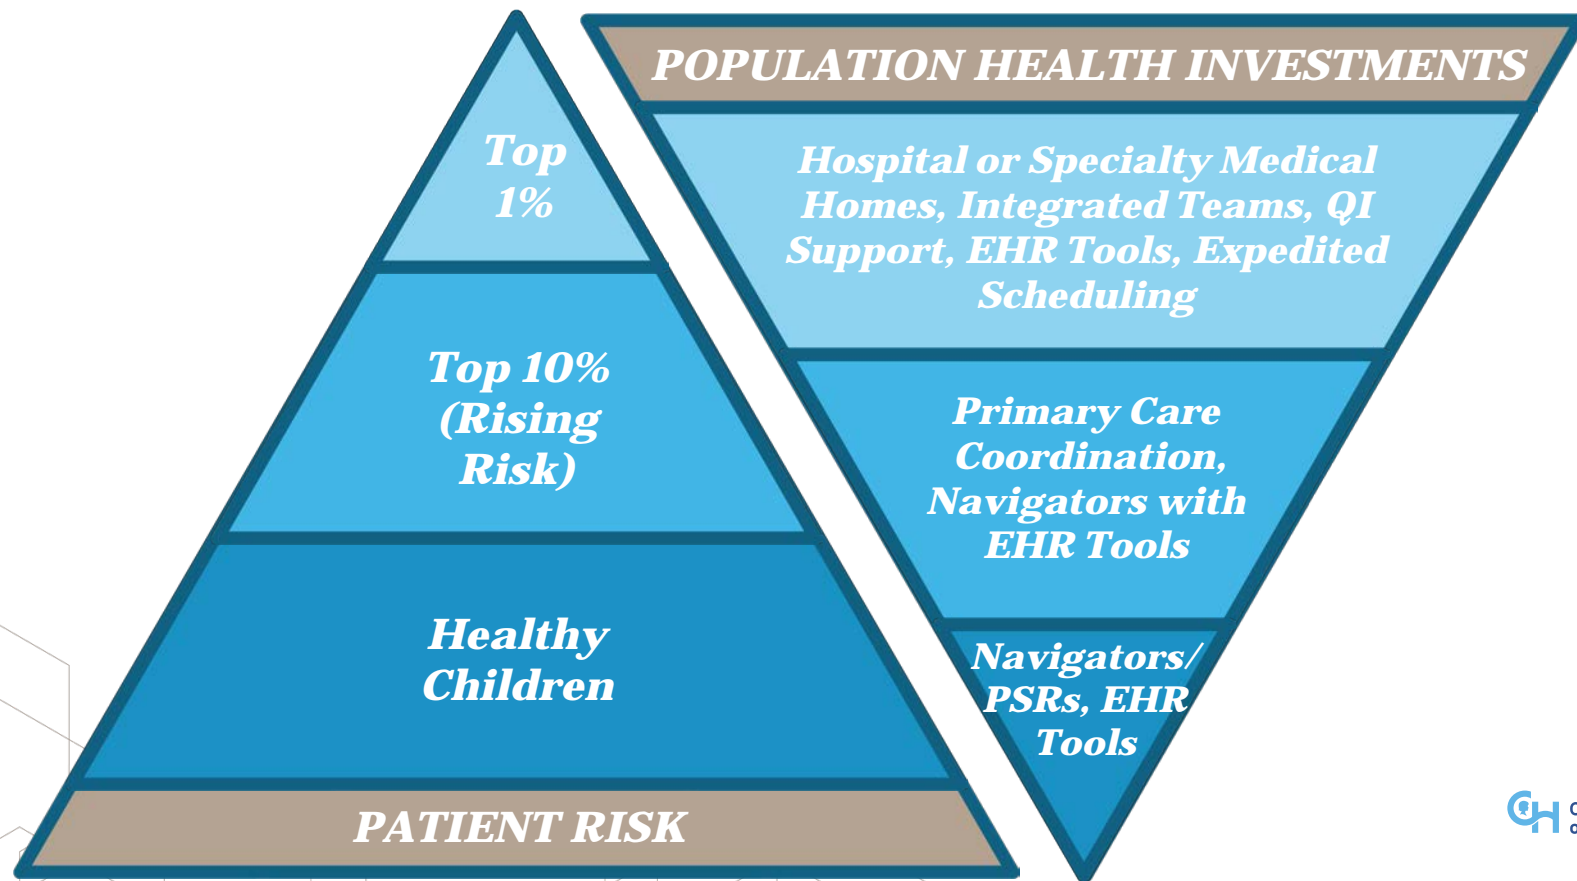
Top 1%

Top 10% (Rising Risk)

Healthy Children

PATIENT RISK

POPULATION HEALTH INVESTMENTS

Hospital or Specialty Medical Homes, Integrated Teams, QI Support, EHR Tools, Expedited Scheduling

Primary Care Coordination, Navigators with EHR Tools

Navigators/ PSRs, EHR Tools